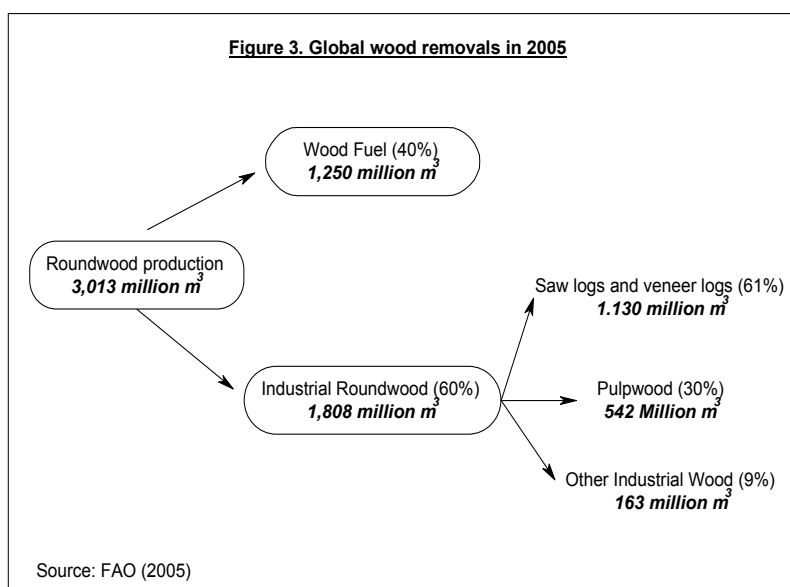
Figure 3. Global wood removals in 2005

Wood Fuel (40%)
1,250 million $m^3$

Roundwood production
3,013 million $m^3$

Saw logs and veneer logs (61%)
1.130 million $m^3$

Industrial Roundwood (60%)
1,808 million $m^3$

Pulpwood (30%)
542 Million $m^3$

Other Industrial Wood (9%)
163 million $m^3$

Source: FAO (2005)